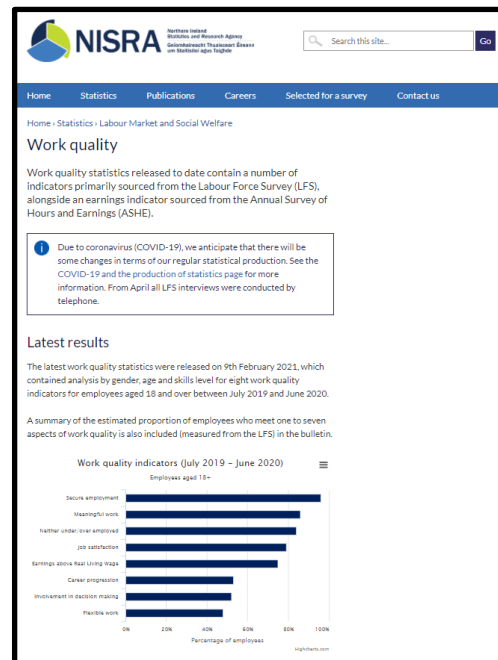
NISRA Northern Ireland Statistics and Research Agency Gníomhaireacht Thuaisceart Éireann um Staitisticí agus Taighde

Search this site...

Go

Home Statistics Publications Careers Selected for a survey Contact us

Home › Statistics › Labour Market and Social Welfare

Work quality

Work quality statistics released to date contain a number of indicators primarily sourced from the Labour Force Survey (LFS), alongside an earnings indicator sourced from the Annual Survey of Hours and Earnings (ASHE).

Due to coronavirus (COVID-19), we anticipate that there will be some changes in terms of our regular statistical production. See the COVID-19 and the production of statistics page for more information. From April all LFS interviews were conducted by telephone.

Latest results

The latest work quality statistics were released on 9th February 2021, which contained analysis by gender, age and skills level for eight work quality indicators for employees aged 18 and over between July 2019 and June 2020.

A summary of the estimated proportion of employees who meet one to seven aspects of work quality is also included (measured from the LFS) in the bulletin.

Work quality indicators (July 2019 – June 2020)

Employees aged 18+

Secure employment

Meaningful work

Neither under/over employed

Job satisfaction

Earnings above Real Living Wage

Career progression

Involvement in decision making

Flexible work

0% 20% 40% 60% 80% 100%

Percentage of employees

Highcharts.com